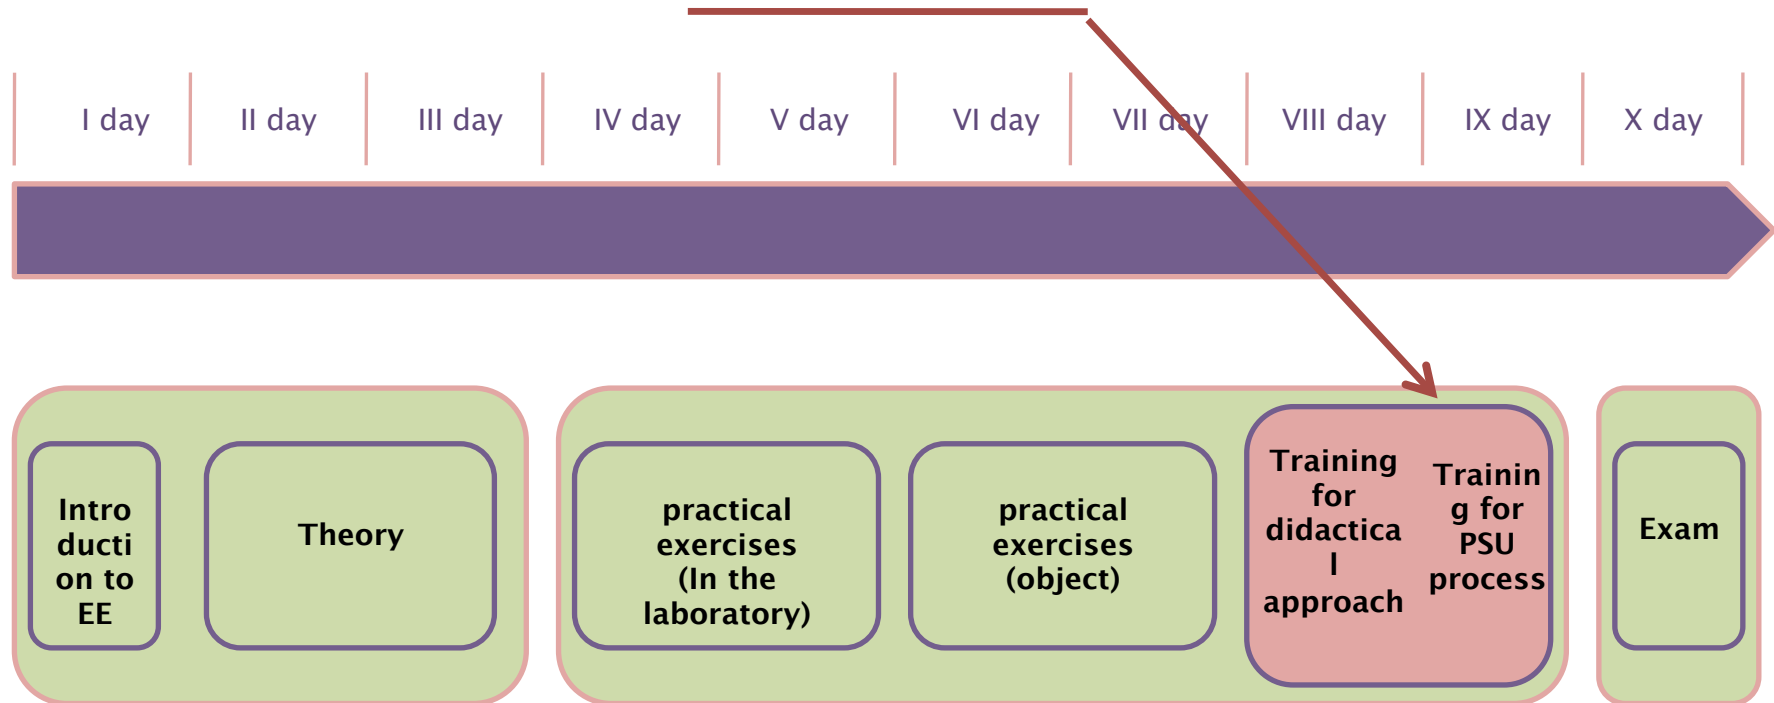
I day | II day | III day | IV day | V day | VI day | VII day | VIII day | IX day | X day

Introduction to EE

Theory

practical exercises (In the laboratory)

practical exercises (object)

Training for didactical approach

Training for PSU process

Exam